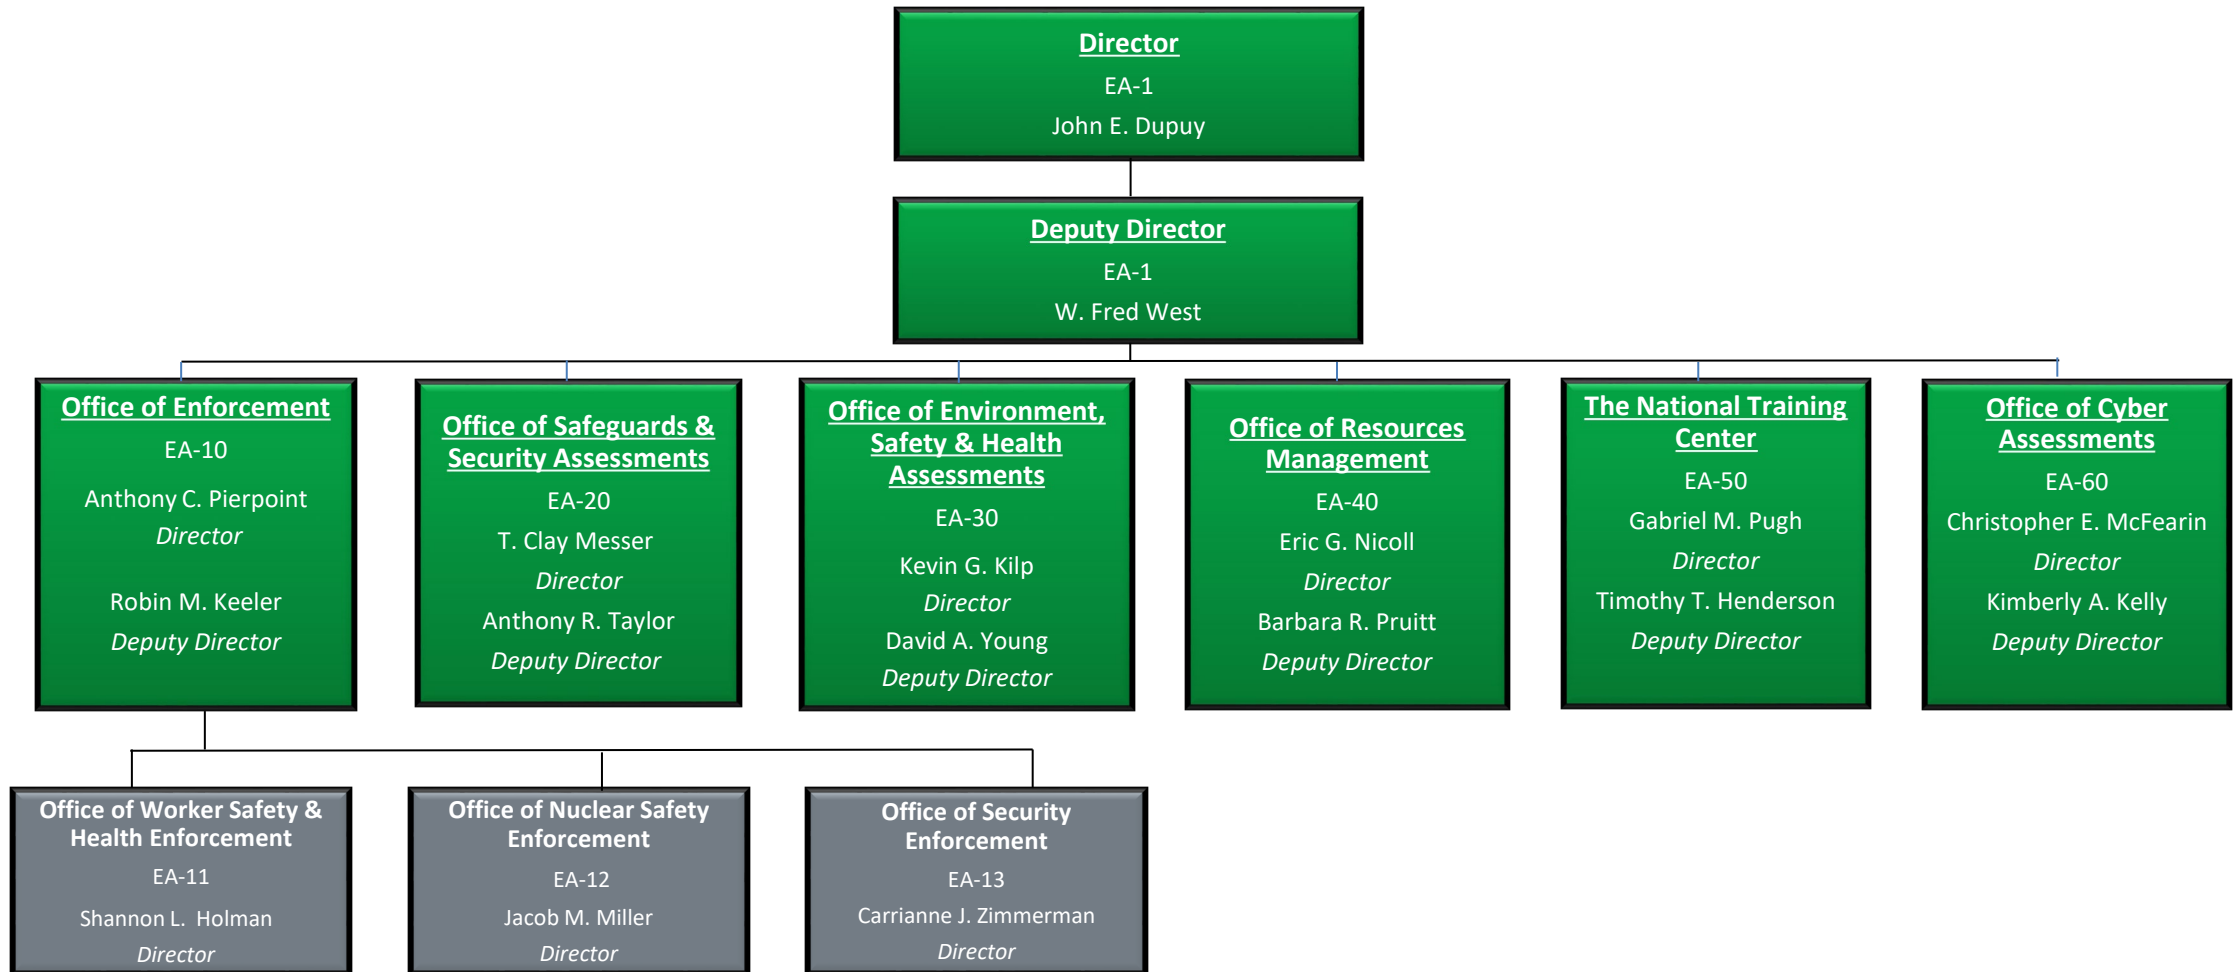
Director
EA-1
John E. Dupuy

Deputy Director
EA-1
W. Fred West

Office of Enforcement
EA-10
Anthony C. Pierpoint
Director
Robin M. Keeler
Deputy Director

Office of Safeguards & Security Assessments
EA-20
T. Clay Messer
Director
Anthony R. Taylor
Deputy Director

Office of Environment, Safety & Health Assessments
EA-30
Kevin G. Kilp
Director
David A. Young
Deputy Director

Office of Resources Management
EA-40
Eric G. Nicoll
Director
Barbara R. Pruitt
Deputy Director

The National Training Center
EA-50
Gabriel M. Pugh
Director
Timothy T. Henderson
Deputy Director

Office of Cyber Assessments
EA-60
Christopher E. McFearin
Director
Kimberly A. Kelly
Deputy Director

Office of Worker Safety & Health Enforcement
EA-11
Shannon L. Holman
Director

Office of Nuclear Safety Enforcement
EA-12
Jacob M. Miller
Director

Office of Security Enforcement
EA-13
Carrianne J. Zimmerman
Director